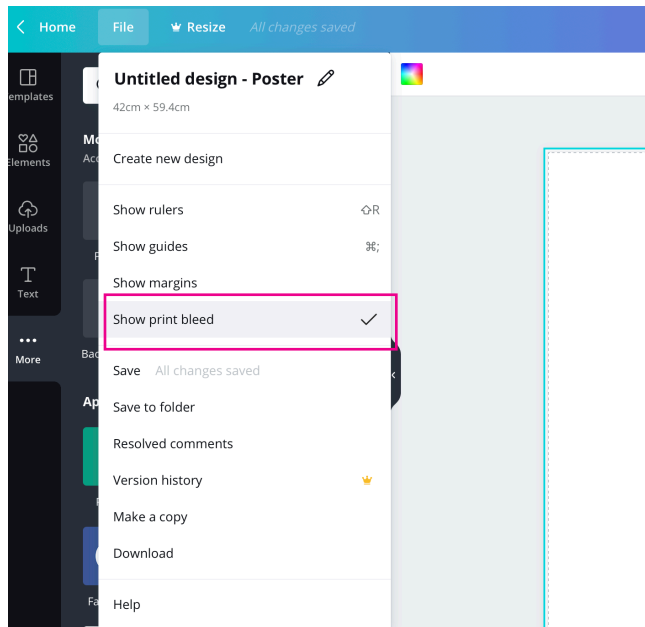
Home File Resize All changes saved

emplates

Elements

Uploads

Text

More

Mo
Acc

Bac

Ap

Fa

Untitled design - Poster
42cm × 59.4cm

Create new design

Show rulers ⇧R
Show guides ⌘;
Show margins
Show print bleed ✓

Save All changes saved
Save to folder
Resolved comments
Version history
Make a copy
Download

Help